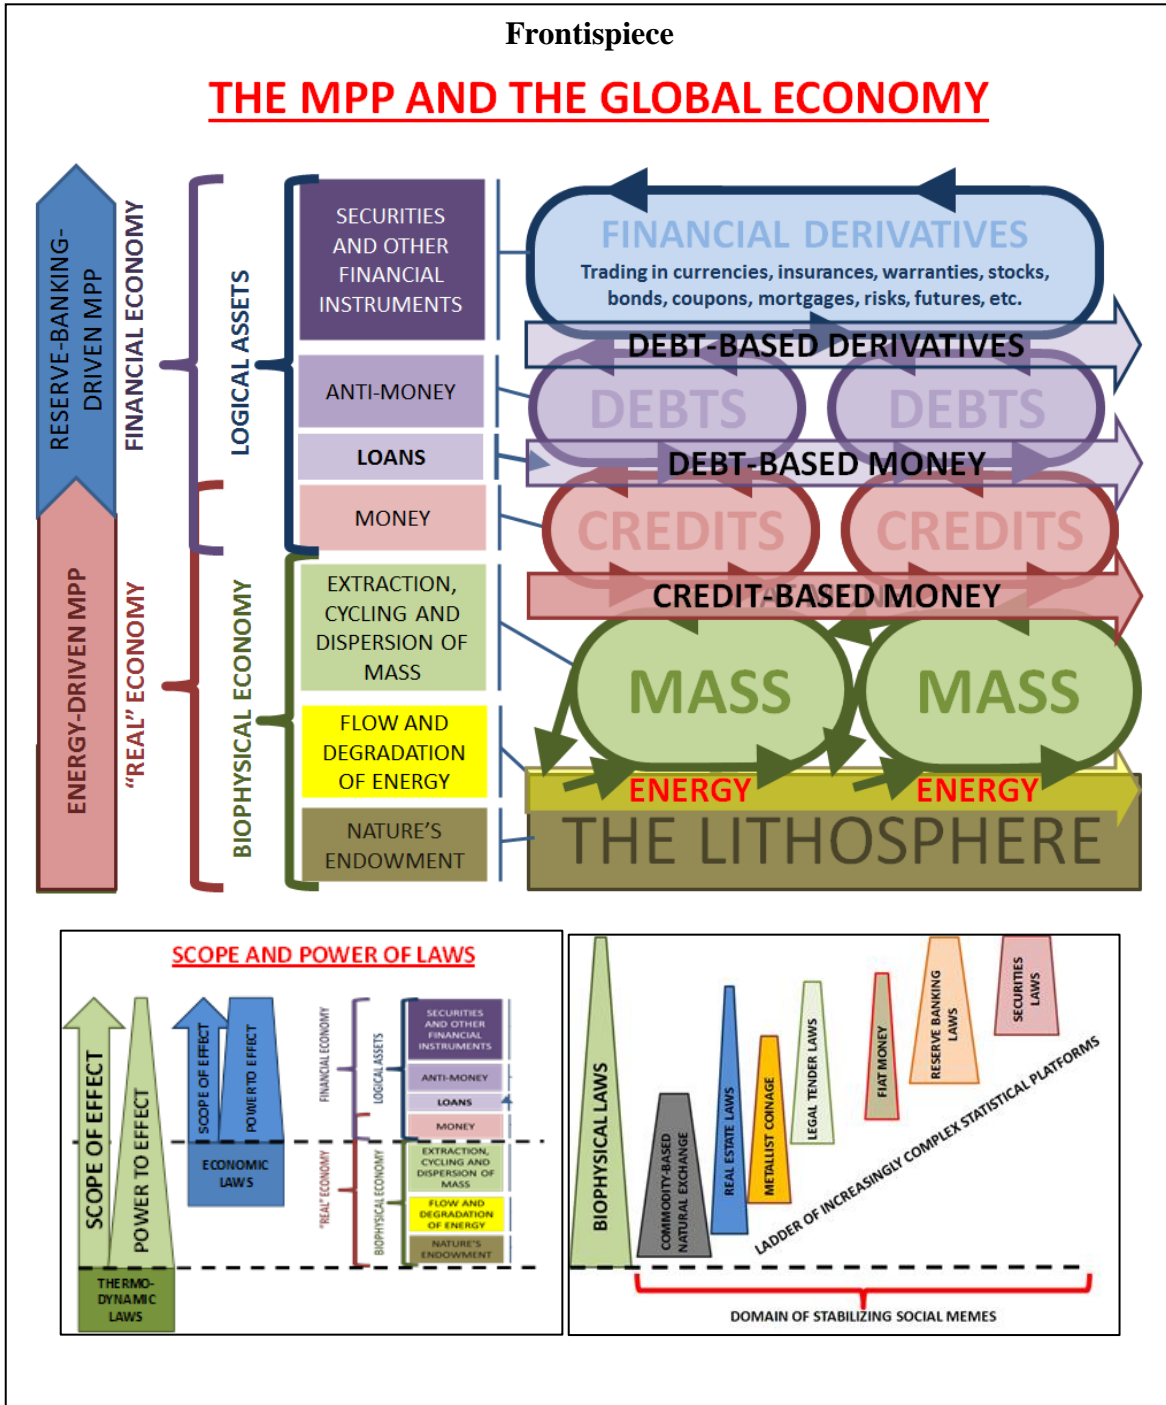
Frontispiece

THE MPP AND THE GLOBAL ECONOMY

RESERVE-BANKING-DRIVEN MPP

ENERGY-DRIVEN MPP

FINANCIAL ECONOMY

"REAL" ECONOMY

LOGICAL ASSETS

BIOPHYSICAL ECONOMY

SECURITIES AND OTHER FINANCIAL INSTRUMENTS

ANTI-MONEY

LOANS

MONEY

EXTRACTION, CYCLING AND DISPERSION OF MASS

FLOW AND DEGRADATION OF ENERGY

NATURE'S ENDOWMENT

FINANCIAL DERIVATIVES

Trading in currencies, insurances, warranties, stocks, bonds, coupons, mortgages, risks, futures, etc.

DEBT-BASED DERIVATIVES

DEBTS

DEBTS

DEBT-BASED MONEY

CREDITS

CREDITS

CREDIT-BASED MONEY

MASS

MASS

ENERGY

ENERGY

THE LITHOSPHERE

SCOPE AND POWER OF LAWS

SCOPE OF EFFECT

POWER TO EFFECT

THERMO-DYNAMIC LAWS

SCOPE OF EFFECT

POWER TO EFFECT

ECONOMIC LAWS

FINANCIAL ECONOMY

"REAL" ECONOMY

LOGICAL ASSETS

BIOPHYSICAL ECONOMY

SECURITIES AND OTHER FINANCIAL INSTRUMENTS

ANTI-MONEY

LOANS

MONEY

EXTRACTION, CYCLING AND DISPERSION OF MASS

FLOW AND DEGRADATION OF ENERGY

NATURE'S ENDOWMENT

BIOPHYSICAL LAWS

COMMODITY-BASED NATURAL EXCHANGE

REAL ESTATE LAWS

METALLIST COINAGE

LEGAL TENDER LAWS

FIAT MONEY

RESERVE BANKING LAWS

SECURITIES LAWS

LADDER OF INCREASINGLY COMPLEX STATISTICAL PLATFORMS

DOMAIN OF STABILIZING SOCIAL MEMES